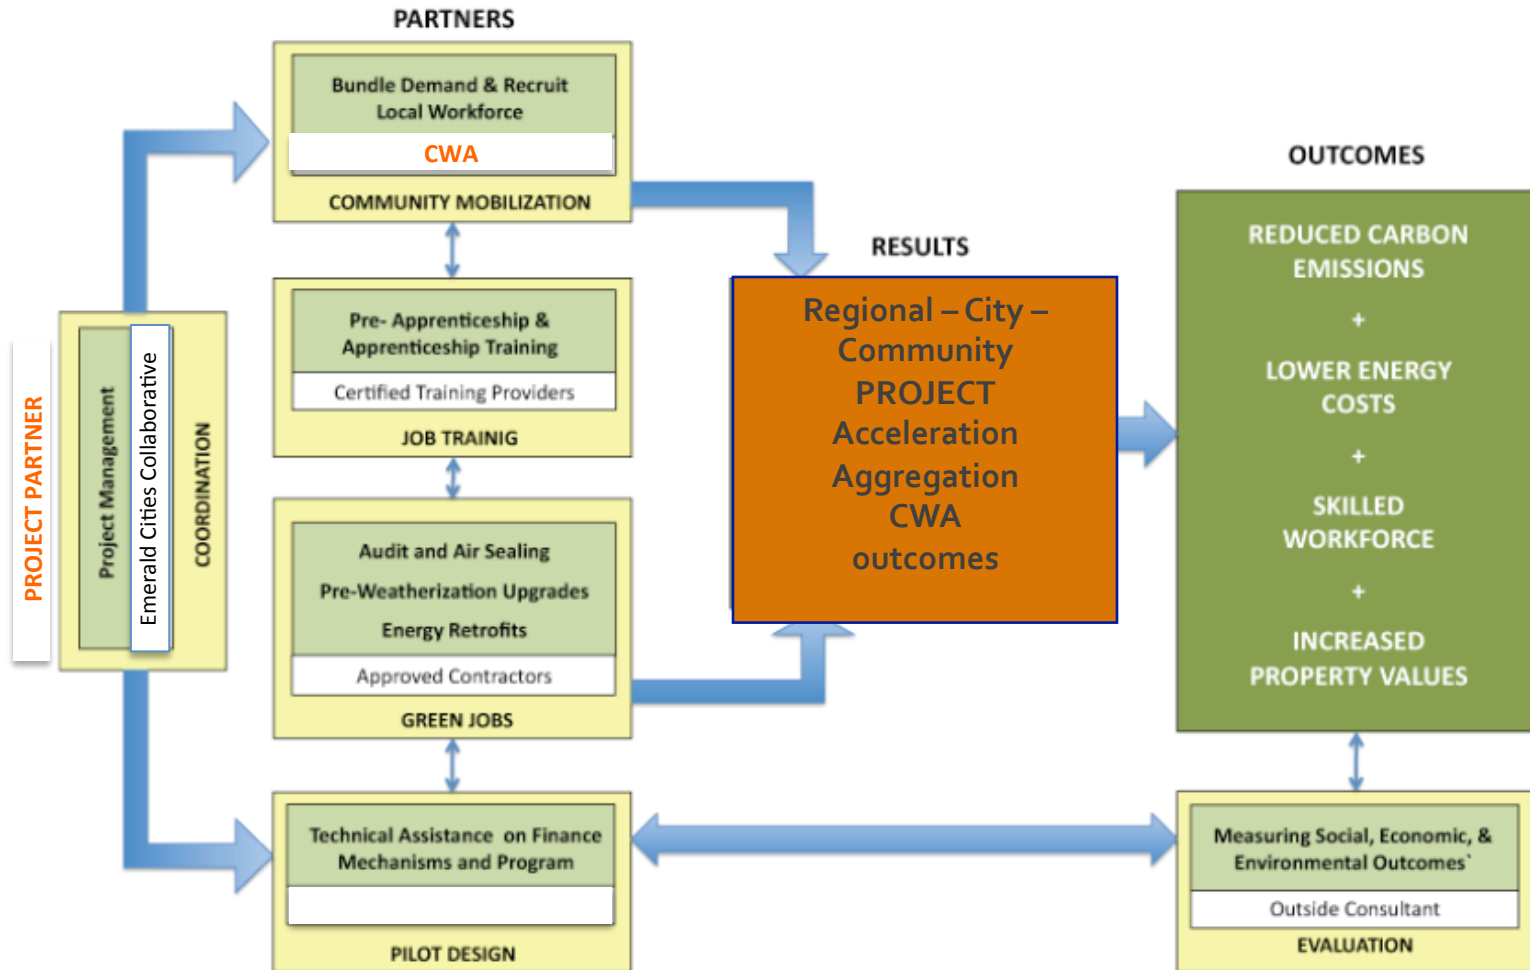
PARTNERS

Bundle Demand & Recruit Local Workforce

CWA

COMMUNITY MOBILIZATION

Pre- Apprenticeship & Apprenticeship Training

Certified Training Providers

JOB TRAINIG

Audit and Air Sealing

Pre-Weatherization Upgrades

Energy Retrofits

Approved Contractors

GREEN JOBS

Technical Assistance on Finance Mechanisms and Program

PILOT DESIGN

PROJECT PARTNER

Project Management

Emerald Cities Collaborative

COORDINATION

RESULTS

Regional – City – Community PROJECT Acceleration Aggregation CWA outcomes

OUTCOMES

REDUCED CARBON EMISSIONS

+

LOWER ENERGY COSTS

+

SKILLED WORKFORCE

+

INCREASED PROPERTY VALUES

Measuring Social, Economic, & Environmental Outcomes`

Outside Consultant

EVALUATION